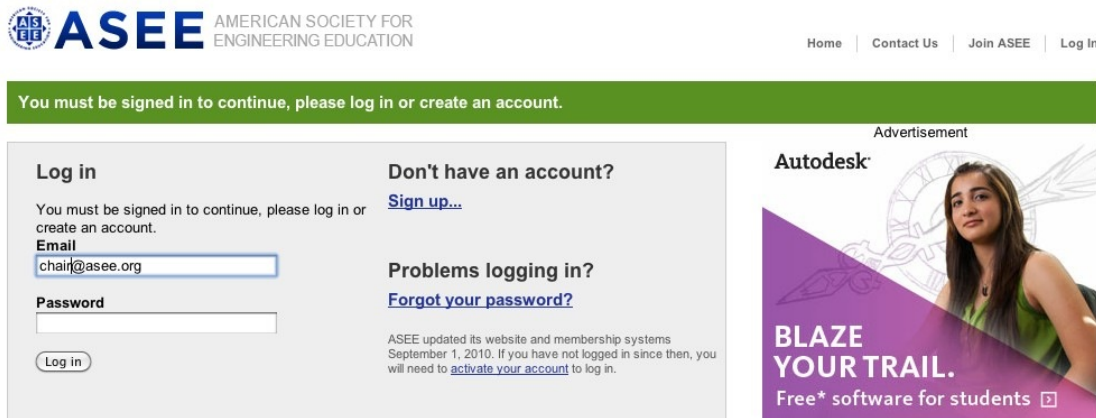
ASEE AMERICAN SOCIETY FOR ENGINEERING EDUCATION

Home | Contact Us | Join ASEE | Log In

You must be signed in to continue, please log in or create an account.

Advertisement

Log in

You must be signed in to continue, please log in or create an account.

Email

chair@asee.org

Password

Log in

Don't have an account?

Sign up...

Problems logging in?

Forgot your password?

ASEE updated its website and membership systems September 1, 2010. If you have not logged in since then, you will need to activate your account to log in.

Autodesk

BLAZE YOUR TRAIL.

Free* software for students